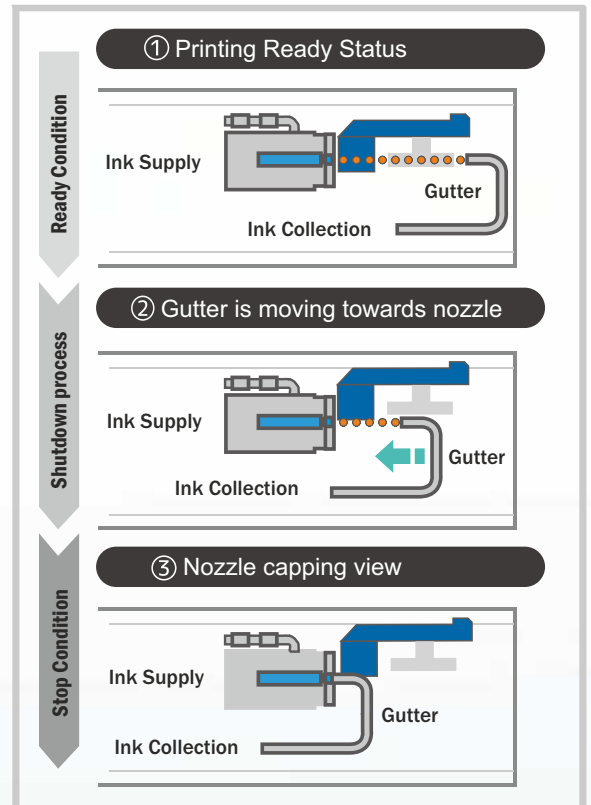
Ready Condition

① Printing Ready Status

Ink Supply

Gutter

Ink Collection

Shutdown process

② Gutter is moving towards nozzle

Ink Supply

Gutter

Ink Collection

Stop Condition

③ Nozzle capping view

Ink Supply

Gutter

Ink Collection